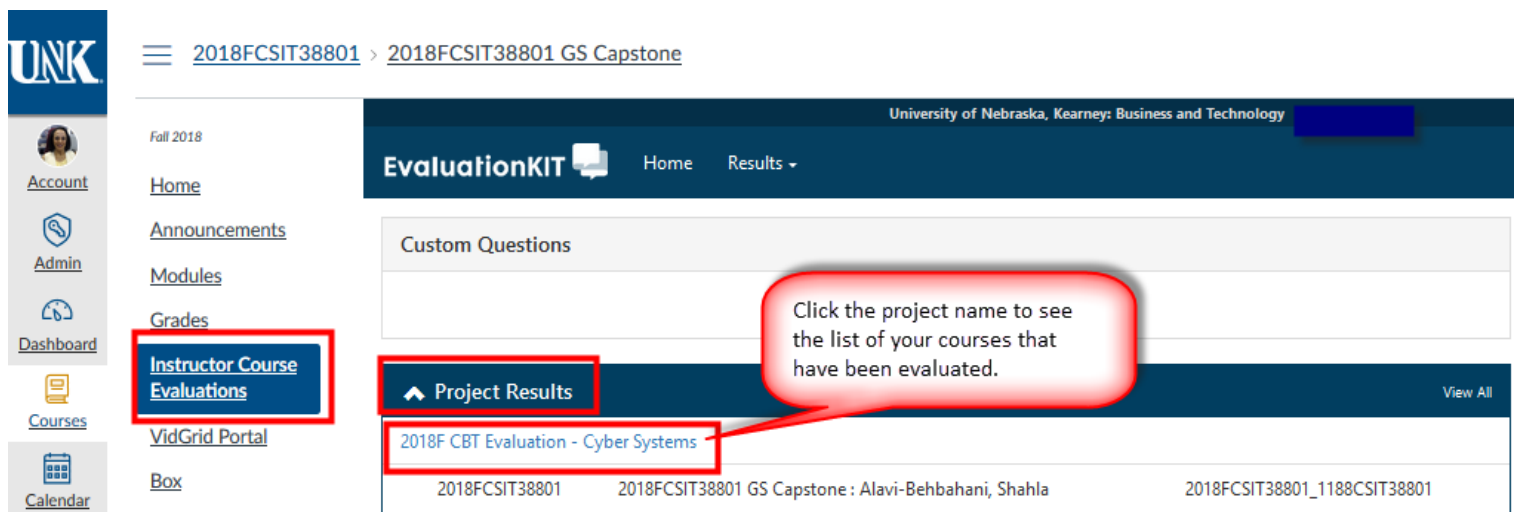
UNK

2018FCSIT38801 > 2018FCSIT38801 GS Capstone

Account
Admin
Dashboard
Courses
Calendar

Fall 2018
Home
Announcements
Modules
Grades
Instructor Course Evaluations
VidGrid Portal
Box

University of Nebraska, Kearney: Business and Technology

EvaluationKIT Home Results

Custom Questions

Click the project name to see the list of your courses that have been evaluated.

Project Results

View All

2018F CBT Evaluation - Cyber Systems

| 2018FCSIT38801 | 2018FCSIT38801 GS Capstone : Alavi-Behbahani, Shahla | 2018FCSIT38801_1188CSIT38801 |